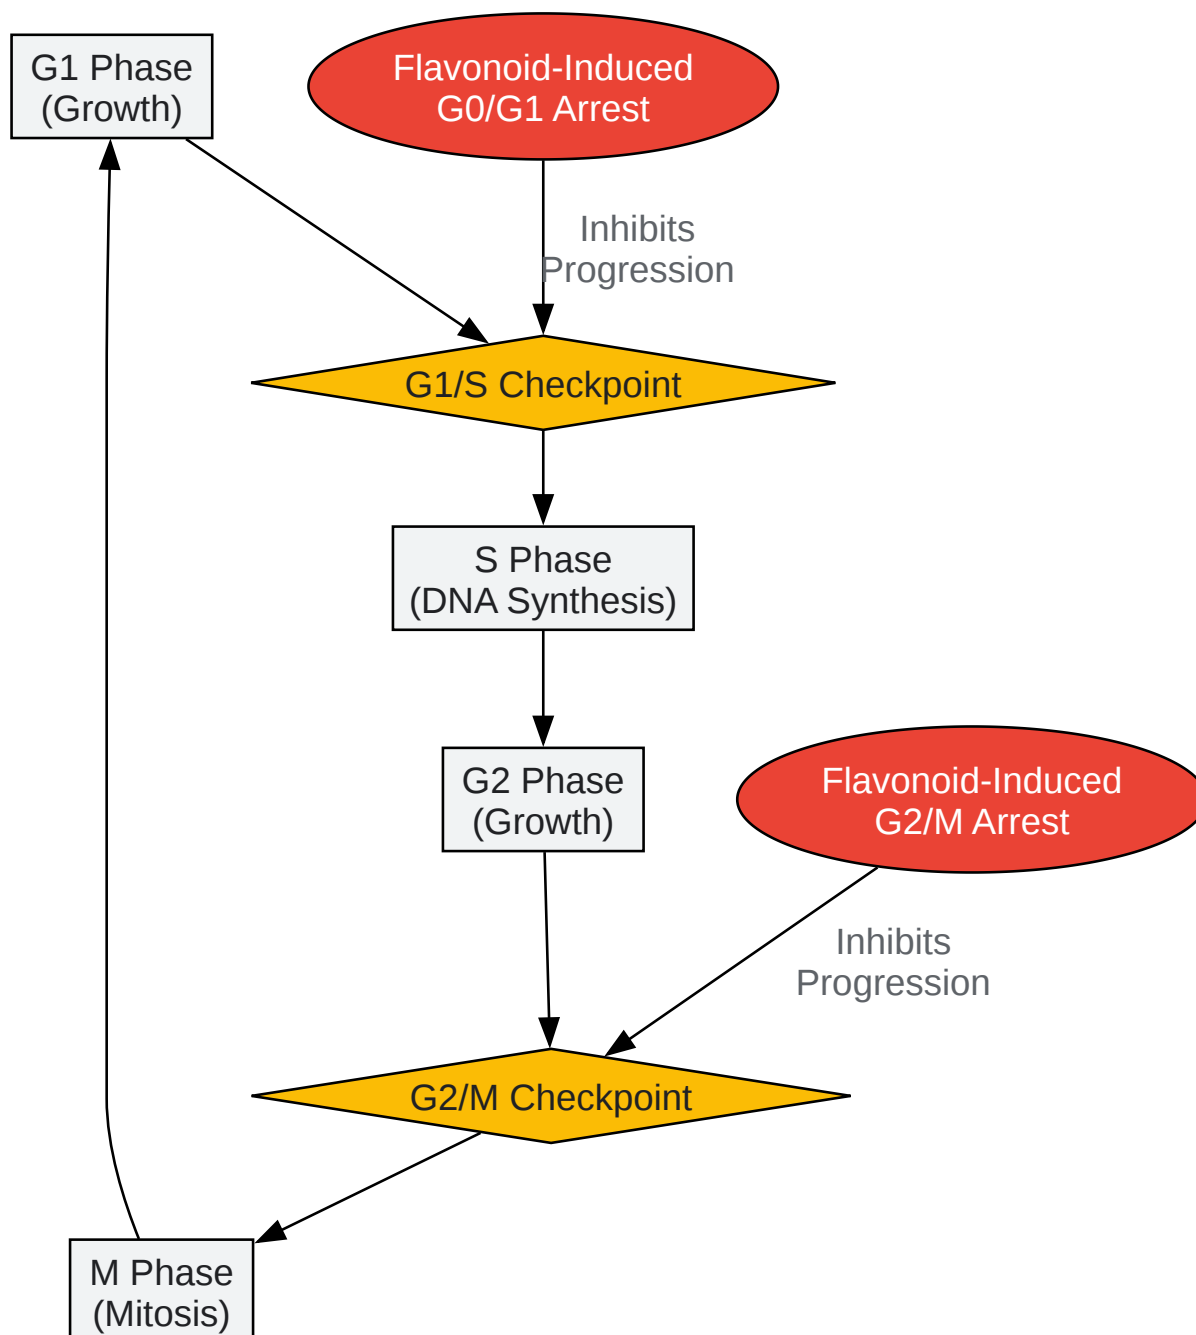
G1 Phase
(Growth)

Flavonoid-Induced
G0/G1 Arrest

Inhibits
Progression

G1/S Checkpoint

S Phase
(DNA Synthesis)

G2 Phase
(Growth)

Flavonoid-Induced
G2/M Arrest

Inhibits
Progression

G2/M Checkpoint

M Phase
(Mitosis)